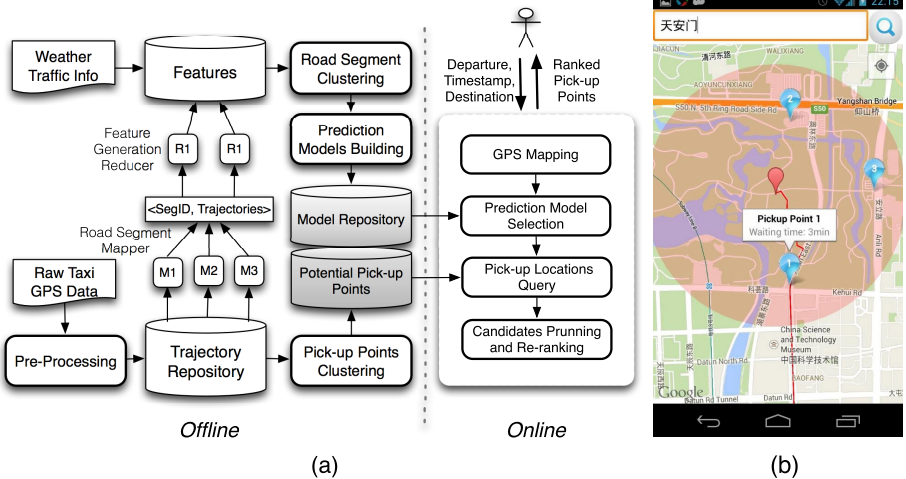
Weather Traffic Info

Features

Road Segment Clustering

Feature Generation Reducer

R1

R1

Prediction Models Building

<SegID, Trajectories>

Model Repository

Road Segment Mapper

M1

M2

M3

Potential Pick-up Points

Raw Taxi GPS Data

Pre-Processing

Trajectory Repository

Pick-up Points Clustering

Offline

Departure, Timestamp, Destination

Ranked Pick-up Points

GPS Mapping

Prediction Model Selection

Pick-up Locations Query

Candidates Prunning and Re-ranking

Online

(a)

22:15

天安门

清河东路

WAILIXIANG

LAIGUANGYING

LINCUIXIANG

XIAOYUEYUAN

S50 N. 5th Ring Road Side Rd

S50

Yangshan Bridge

仰山桥

Pickup Point 1

Waiting time: 3min

Kehui Rd

China Science and Technology Museum

中国科学技术馆

Datun North Rd

Datun Rd Tunnel

DATUN

BAOFANG

Google

(b)